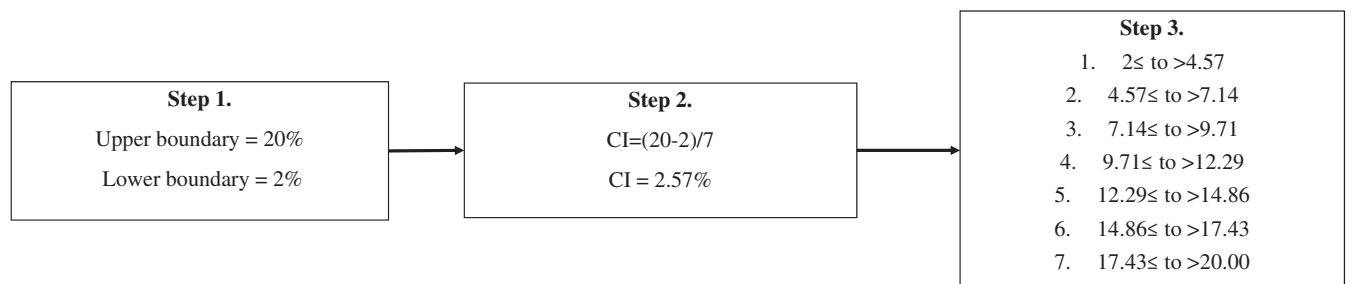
**Step 1.**
Upper boundary = 20%
Lower boundary = 2%

**Step 2.**
CI=(20-2)/7
CI = 2.57%

**Step 3.**
1. 2≤ to >4.57
2. 4.57≤ to >7.14
3. 7.14≤ to >9.71
4. 9.71≤ to >12.29
5. 12.29≤ to >14.86
6. 14.86≤ to >17.43
7. 17.43≤ to >20.00